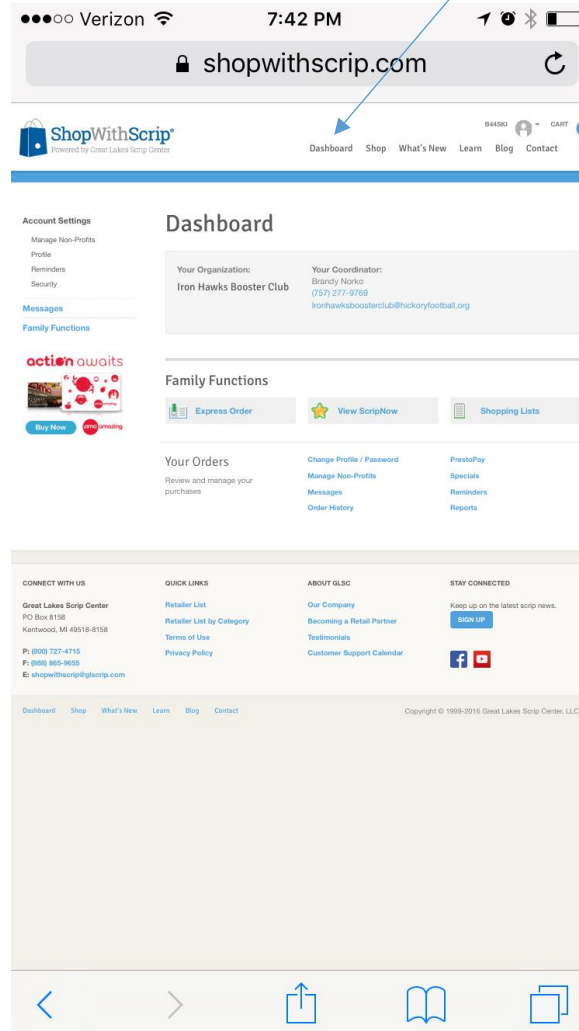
●●●○○ Verizon 7:42 PM

shopwithscrip.com

ShopWithScrip®
Powered by Great Lakes Scrip Center

B445KI CART

Dashboard Shop What's New Learn Blog Contact

Account Settings
Manage Non-Profits
Profile
Reminders
Security

Messages
Family Functions

action awaits
Buy Now
amc amazing.

Dashboard

Your Organization:
Iron Hawks Booster Club

Your Coordinator:
Brandy Norko
(757) 277-9769
Ironhawksboosterclub@hickoryfootball.org

Family Functions

Express Order
View ScripNow
Shopping Lists

Your Orders
Review and manage your purchases

Change Profile / Password
Manage Non-Profits
Messages
Order History

PrestoPay
Specials
Reminders
Reports

CONNECT WITH US
Great Lakes Scrip Center
PO Box 8158
Kentwood, MI 49518-8158

P: (800) 727-4715
F: (888) 865-9655
E: shopwithscrip@glscrip.com

QUICK LINKS
Retailer List
Retailer List by Category
Terms of Use
Privacy Policy

ABOUT GLSC
Our Company
Becoming a Retail Partner
Testimonials
Customer Support Calendar

STAY CONNECTED
Keep up on the latest scrip news.
SIGN UP

Dashboard Shop What's New Learn Blog Contact

Copyright © 1999-2016 Great Lakes Scrip Center, LLC